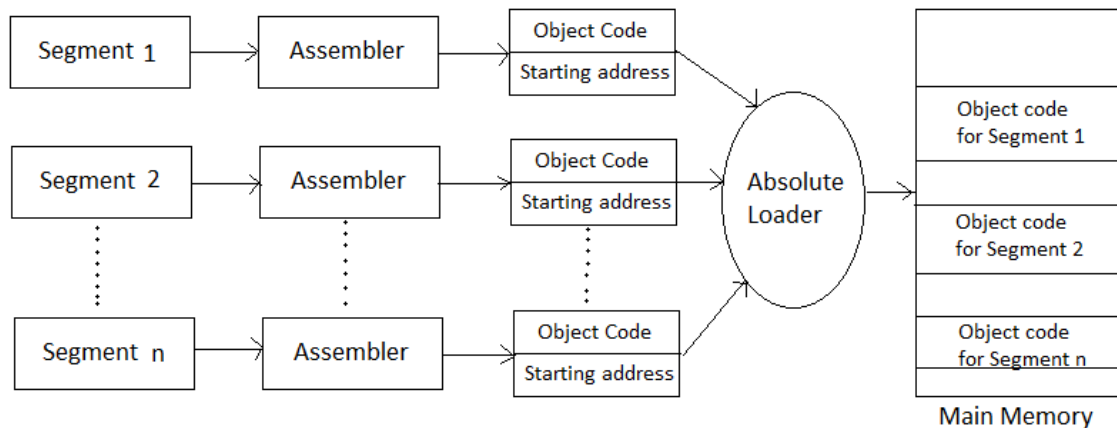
Segment 1

Assembler

Object Code
Starting address

Segment 2

Assembler

Object Code
Starting address

Segment n

Assembler

Object Code
Starting address

Absolute Loader

Object code for Segment 1

Object code for Segment 2

Object code for Segment n

Main Memory